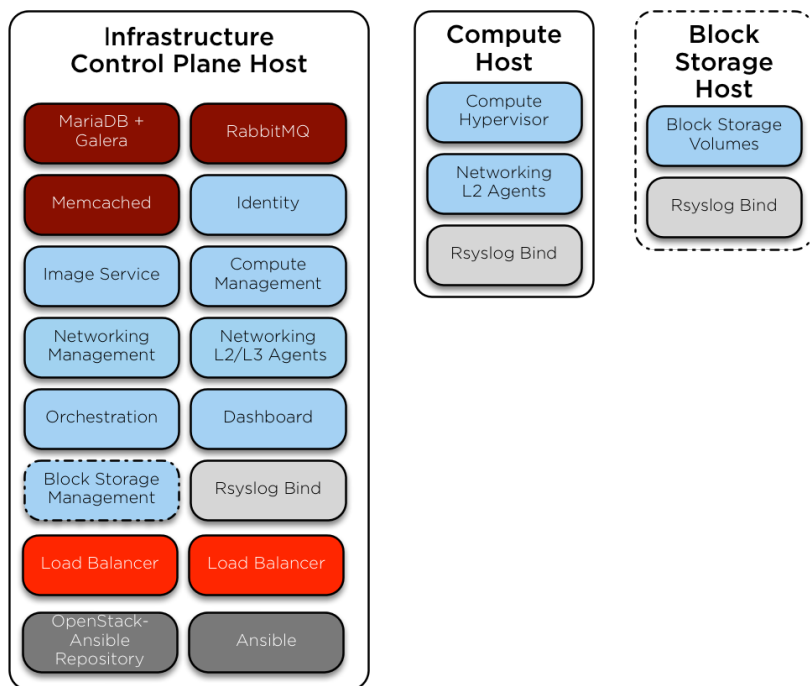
Infrastructure Control Plane Host

MariaDB + Galera

RabbitMQ

Memcached

Identity

Image Service

Compute Management

Networking Management

Networking L2/L3 Agents

Orchestration

Dashboard

Block Storage Management

Rsyslog Bind

Load Balancer

Load Balancer

OpenStack-Ansible Repository

Ansible

Compute Host

Compute Hypervisor

Networking L2 Agents

Rsyslog Bind

Block Storage Host

Block Storage Volumes

Rsyslog Bind